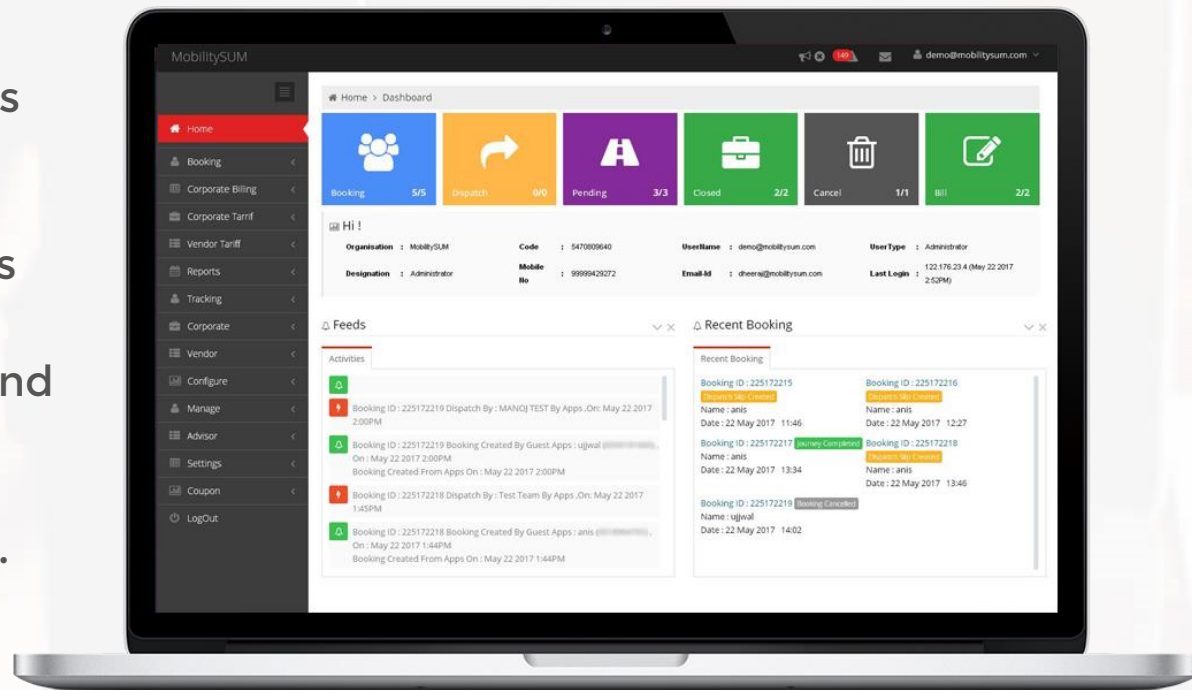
s

s

nd

.

MobilitySUM

149

demo@mobilitysum.com

Home

Booking

Corporate Billing

Corporate Tarrif

Vendor Tariff

Reports

Tracking

Corporate

Vendor

Configure

Manage

Advisor

Settings

Coupon

LogOut

Home > Dashboard

| Booking 5/5 | Dispatch 0/0 | Pending 3/3 | Closed 2/2 | Cancel 1/1 | Bill 2/2 |
|---|---|---|---|---|---|

Hi !

| Organisation : MobilitySUM | Code : 5470809640 | UserName : demo@mobilitysum.com | UserType : Administrator |
|---|---|---|---|
| Designation : Administrator | Mobile No : 99999429272 | Email-Id : dheeraj@mobilitysum.com | Last Login : 122.176.23.4 (May 22 2017 2:52PM) |

Feeds

Activities

Booking ID : 225172219 Dispatch By : MANOJ TEST By Apps .On: May 22 2017 2:00PM

Booking ID : 225172219 Booking Created By Guest Apps : ujjwal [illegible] , On : May 22 2017 2:00PM
Booking Created From Apps On : May 22 2017 2:00PM

Booking ID : 225172218 Dispatch By : Test Team By Apps .On: May 22 2017 1:45PM

Booking ID : 225172218 Booking Created By Guest Apps : anis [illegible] , On : May 22 2017 1:44PM
Booking Created From Apps On : May 22 2017 1:44PM

Recent Booking

Recent Booking

Booking ID : 225172215
Dispatch Slip Created
Name : anis
Date : 22 May 2017 11:46

Booking ID : 225172216
Dispatch Slip Created
Name : anis
Date : 22 May 2017 12:27

Booking ID : 225172217 Journey Completed
Name : anis
Date : 22 May 2017 13:34

Booking ID : 225172218
Dispatch Slip Created
Name : anis
Date : 22 May 2017 13:46

Booking ID : 225172219 Booking Cancelled
Name : ujjwal
Date : 22 May 2017 14:02